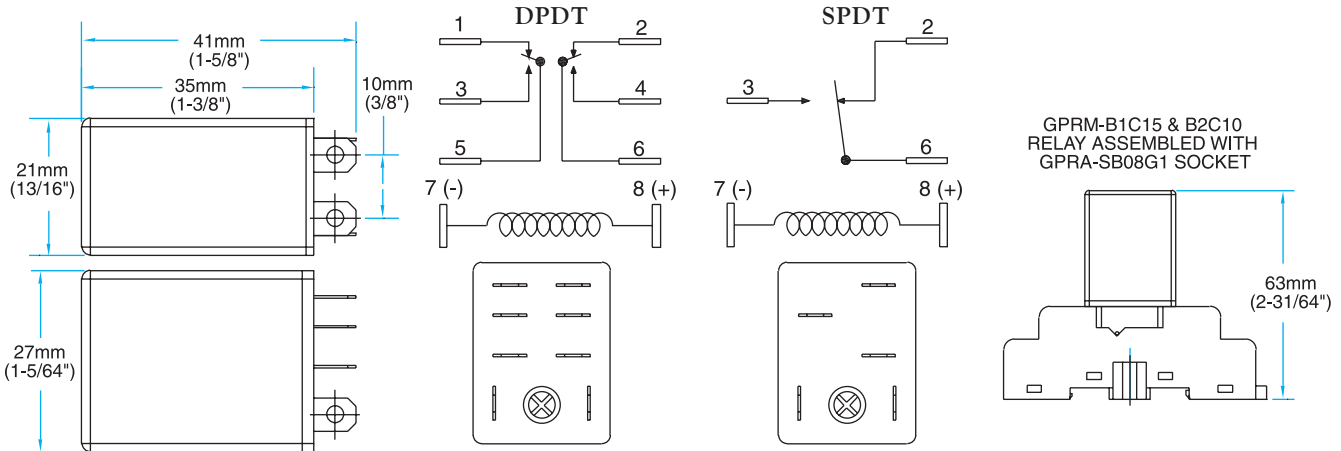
41mm
(1-5/8")

35mm
(1-3/8")

10mm
(3/8")

21mm
(13/16")

27mm
(1-5/64")

DPDT

1

2

3

4

5

6

7 (-)

8 (+)

SPDT

2

3

6

7 (-)

8 (+)

GPRM-B1C15 & B2C10
RELAY ASSEMBLED WITH
GPRA-SB08G1 SOCKET

63mm
(2-31/64")